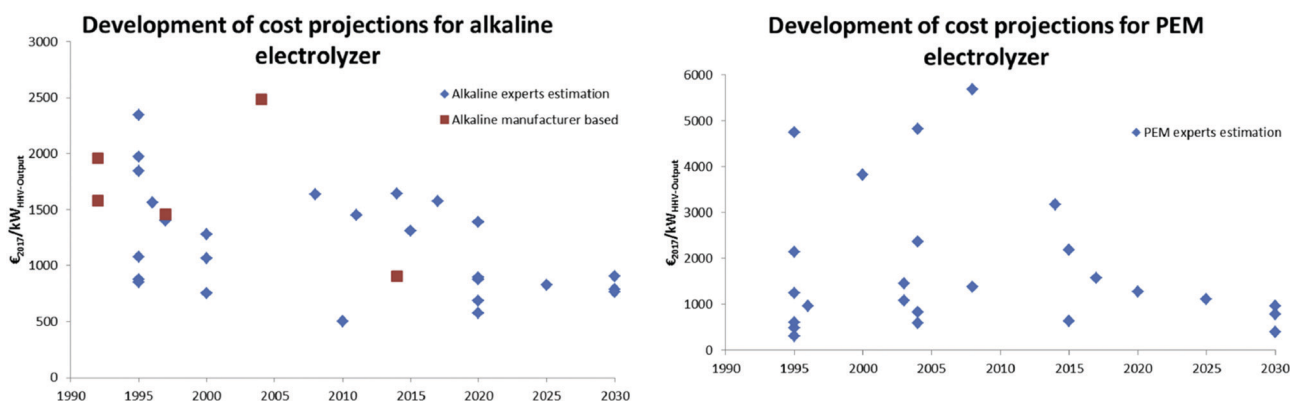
Development of cost projections for alkaline electrolyzer

3000
2500
2000
1500
1000
500
0

$€_{2017}/kW_{HHV-Output}$

◆ Alkaline experts estimation
■ Alkaline manufacturer based

1990 1995 2000 2005 2010 2015 2020 2025 2030

Development of cost projections for PEM electrolyzer

6000
5000
4000
3000
2000
1000
0

$€_{2017}/kW_{HHV-Output}$

◆ PEM experts estimation

1990 1995 2000 2005 2010 2015 2020 2025 2030